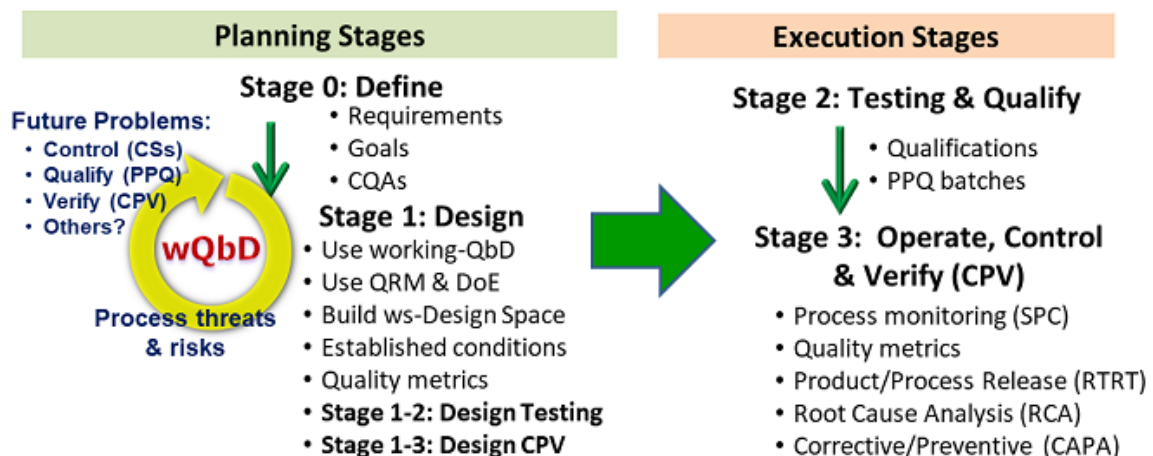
Planning Stages

Stage 0: Define
• Requirements
• Goals
• CQAs

Future Problems:
• Control (CSs)
• Qualify (PPQ)
• Verify (CPV)
• Others?

wQbD

Process threats & risks

Stage 1: Design
• Use working-QbD
• Use QRM & DoE
• Build ws-Design Space
• Established conditions
• Quality metrics
• Stage 1-2: Design Testing
• Stage 1-3: Design CPV

Execution Stages

Stage 2: Testing & Qualify
• Qualifications
• PPQ batches

Stage 3: Operate, Control & Verify (CPV)
• Process monitoring (SPC)
• Quality metrics
• Product/Process Release (RTRT)
• Root Cause Analysis (RCA)
• Corrective/Preventive (CAPA)